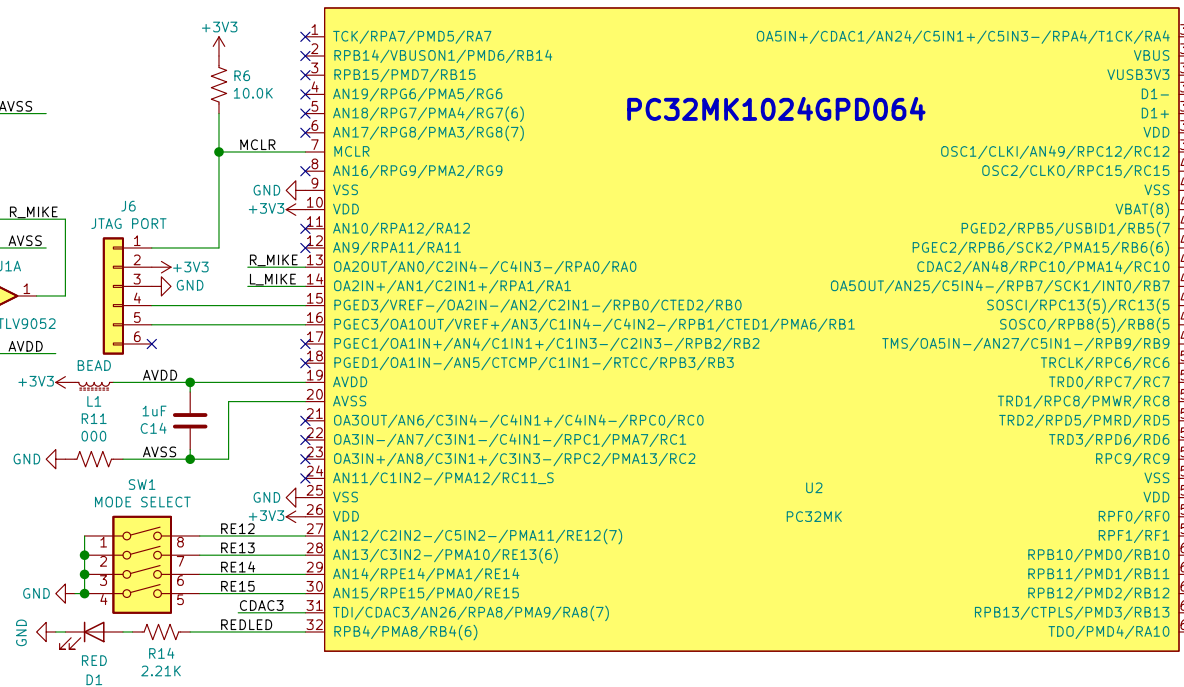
+3V3
R6
10.0K
AVSS
MCLR
GND
+3V3
R_MIKE
AVSS
J6
JTAG PORT
1
2
3
4
5
6
+3V3
GND
U1A
1
TLV9052
AVDD
R_MIKE
L_MIKE
+3V3
BEAD
L1
R11
000
AVDD
1uF
C14
GND
AVSS
SW1
MODE SELECT
1
2
3
4
8
7
6
5
RE12
RE13
RE14
RE15
GND
CDAC3
GND
REDLED
RED
D1
R14
2.21K
GND
+3V3

1 TCK/RPA7/PMD5/RA7
2 RPB14/VBUSON1/PMD6/RB14
3 RPB15/PMD7/RB15
4 AN19/RPG6/PMA5/RG6
5 AN18/RPG7/PMA4/RG7(6)
6 AN17/RPG8/PMA3/RG8(7)
7 MCLR
8 AN16/RPG9/PMA2/RG9
9 VSS
10 VDD
11 AN10/RPA12/RA12
12 AN9/RPA11/RA11
13 OA2OUT/AN0/C2IN4-/C4IN3-/RPA0/RA0
14 OA2IN+/AN1/C2IN1+/RPA1/RA1
15 PGED3/VREF-/OA2IN-/AN2/C2IN1-/RPB0/CTED2/RB0
16 PGEC3/OA1OUT/VREF+/AN3/C1IN4-/C4IN2-/RPB1/CTED1/PMA6/RB1
17 PGEC1/OA1IN+/AN4/C1IN1+/C1IN3-/C2IN3-/RPB2/RB2
18 PGED1/OA1IN-/AN5/CTCMP/C1IN1-/RTCC/RPB3/RB3
19 AVDD
20 AVSS
21 OA3OUT/AN6/C3IN4-/C4IN1+/C4IN4-/RPC0/RC0
22 OA3IN-/AN7/C3IN1-/C4IN1-/RPC1/PMA7/RC1
23 OA3IN+/AN8/C3IN1+/C3IN3-/RPC2/PMA13/RC2
24 AN11/C1IN2-/PMA12/RC11_S
25 VSS
26 VDD
27 AN12/C2IN2-/C5IN2-/PMA11/RE12(7)
28 AN13/C3IN2-/PMA10/RE13(6)
29 AN14/RPE14/PMA1/RE14
30 AN15/RPE15/PMA0/RE15
31 TDI/CDAC3/AN26/RPA8/PMA9/RA8(7)
32 RPB4/PMA8/RB4(6)

PC32MK1024GPD064

OA5IN+/CDAC1/AN24/C5IN1+/C5IN3-/RPA4/T1CK/RA4
VBUS
VUSB3V3
D1-
D1+
VDD
OSC1/CLKI/AN49/RPC12/RC12
OSC2/CLKO/RPC15/RC15
VSS
VBAT(8)
PGED2/RPB5/USBID1/RB5(7
PGEC2/RPB6/SCK2/PMA15/RB6(6)
CDAC2/AN48/RPC10/PMA14/RC10
OA5OUT/AN25/C5IN4-/RPB7/SCK1/INT0/RB7
SOSCI/RPC13(5)/RC13(5
SOSCO/RPB8(5)/RB8(5
TMS/OA5IN-/AN27/C5IN1-/RPB9/RB9
TRCLK/RPC6/RC6
TRD0/RPC7/RC7
TRD1/RPC8/PMWR/RC8
TRD2/RPD5/PMRD/RD5
TRD3/RPD6/RD6
RPC9/RC9
VSS
VDD
RPF0/RF0
RPF1/RF1
RPB10/PMD0/RB10
RPB11/PMD1/RB11
RPB12/PMD2/RB12
RPB13/CTPLS/PMD3/RB13
TDO/PMD4/RA10
U2
PC32MK